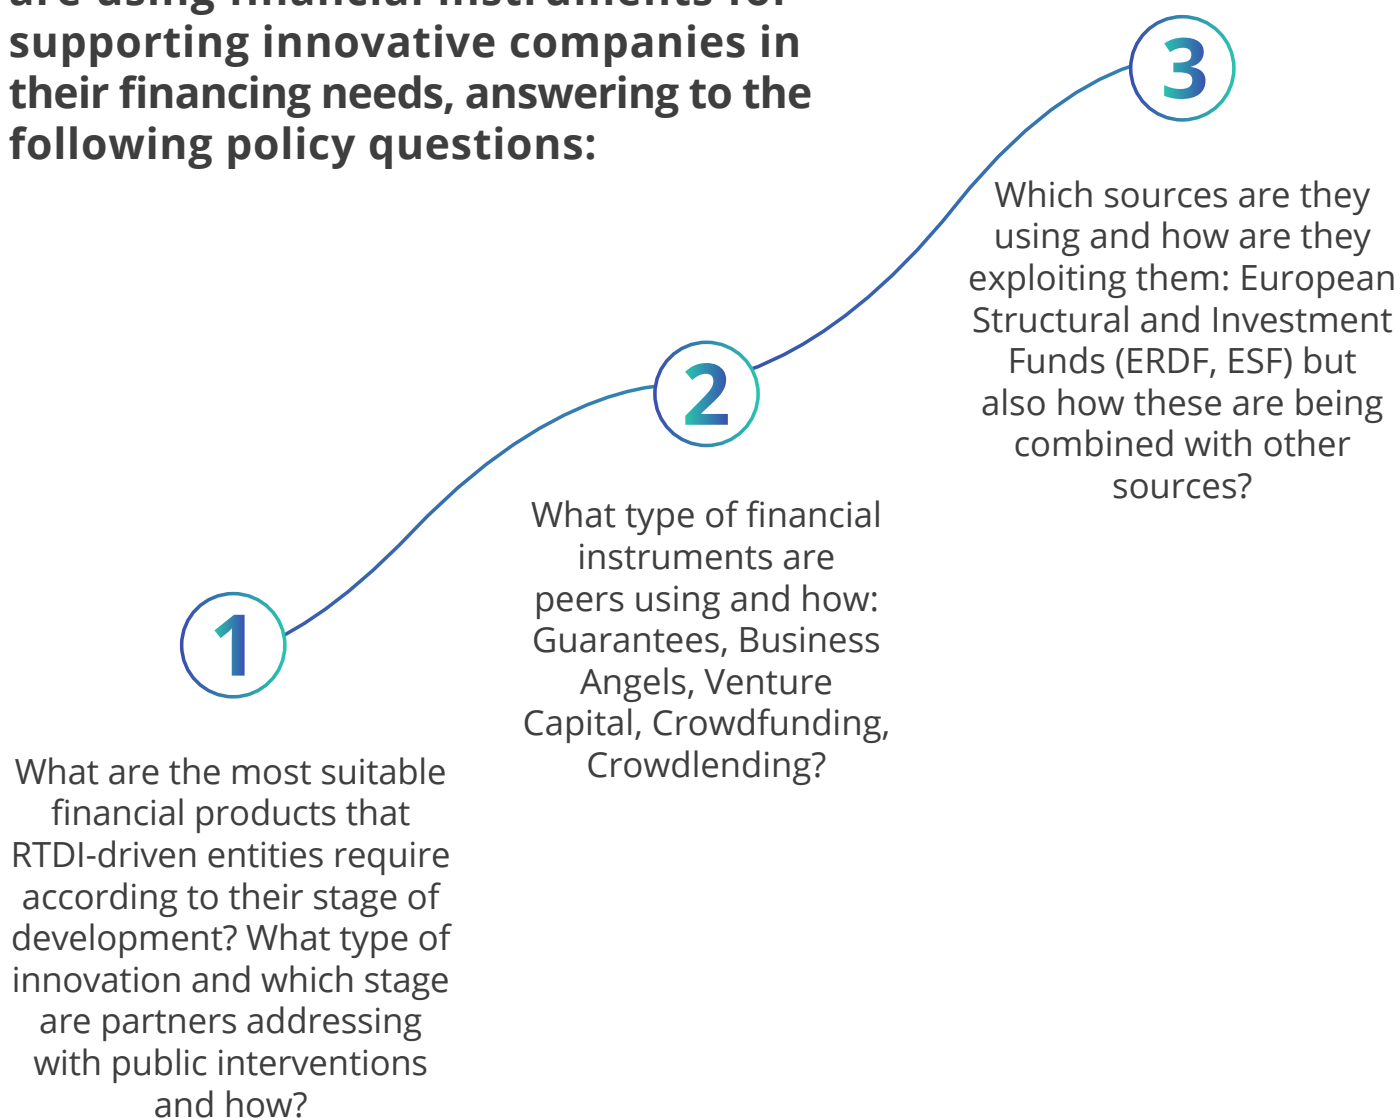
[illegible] supporting innovative companies in their financing needs, answering to the following policy questions:

3

Which sources are they using and how are they exploiting them: European Structural and Investment Funds (ERDF, ESF) but also how these are being combined with other sources?

2

What type of financial instruments are peers using and how: Guarantees, Business Angels, Venture Capital, Crowdfunding, Crowdlending?

1

What are the most suitable financial products that RTDI-driven entities require according to their stage of development? What type of innovation and which stage are partners addressing with public interventions and how?